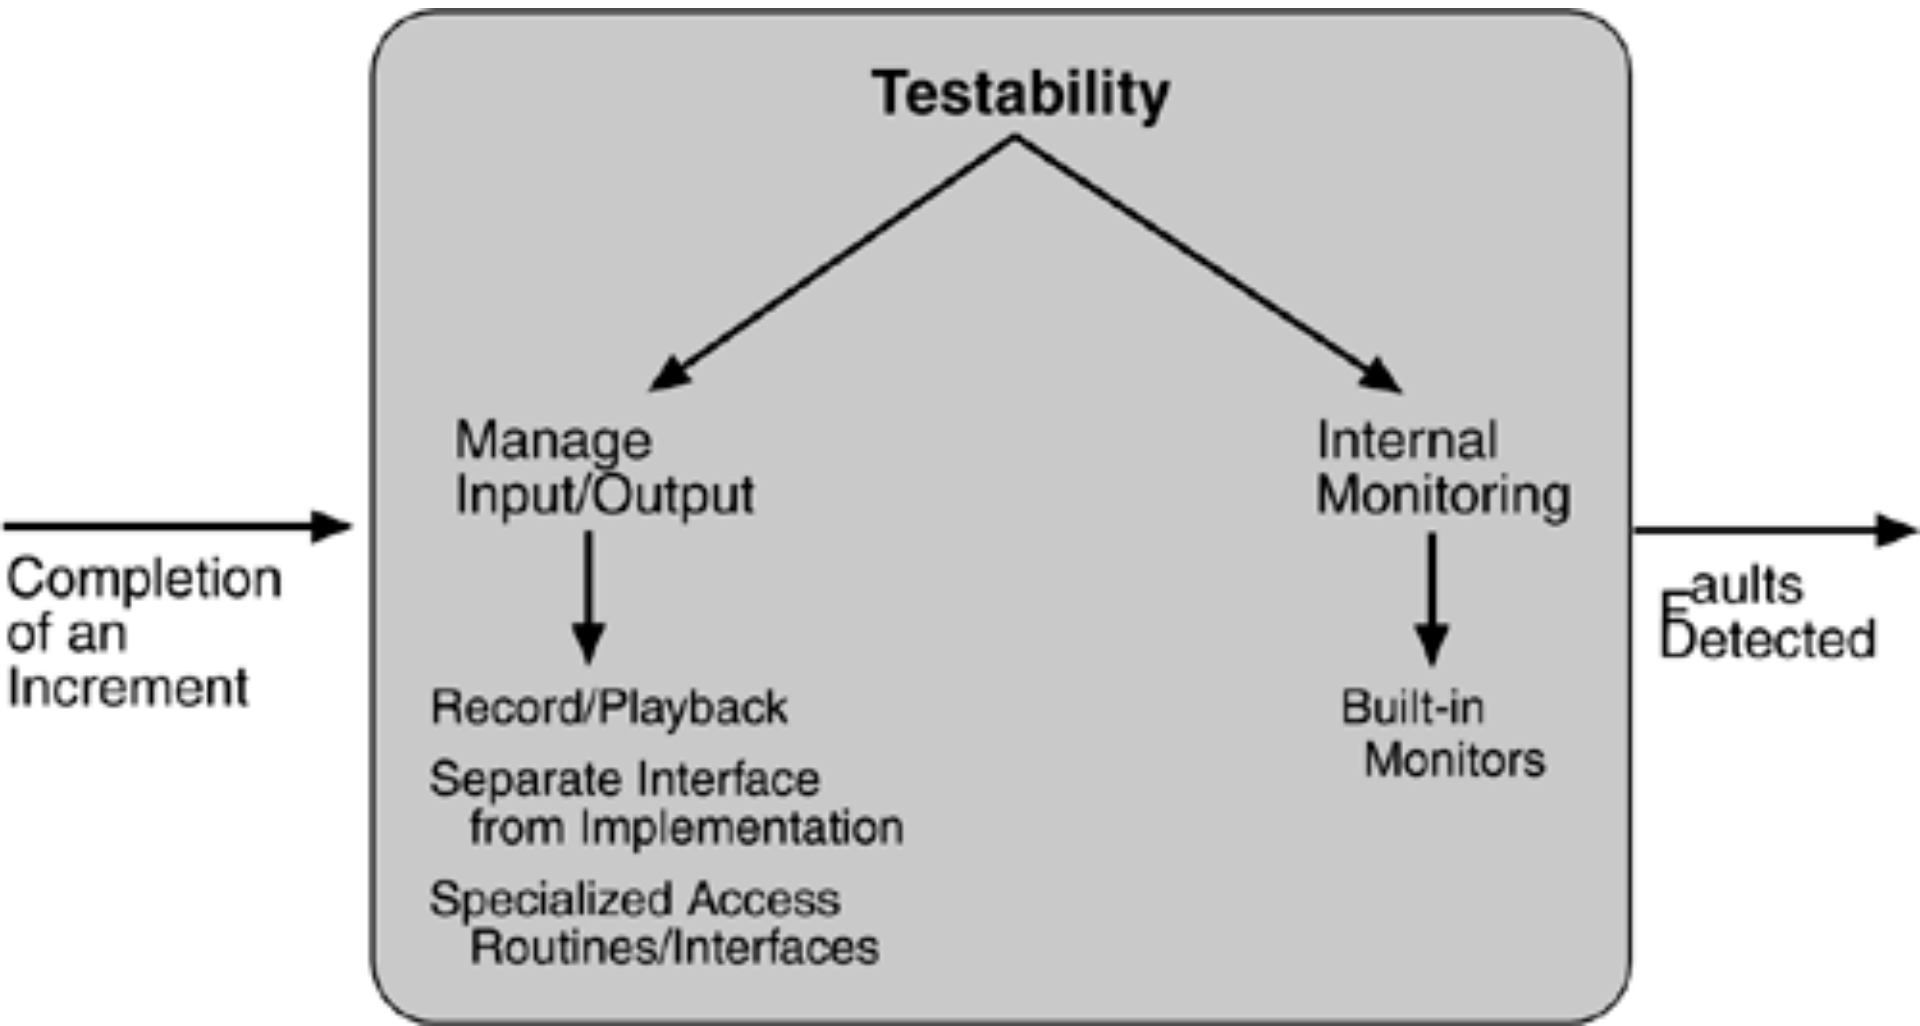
Completion of an Increment

Testability

Manage Input/Output

Record/Playback

Separate Interface from Implementation

Specialized Access Routines/Interfaces

Internal Monitoring

Built-in Monitors

Faults Detected